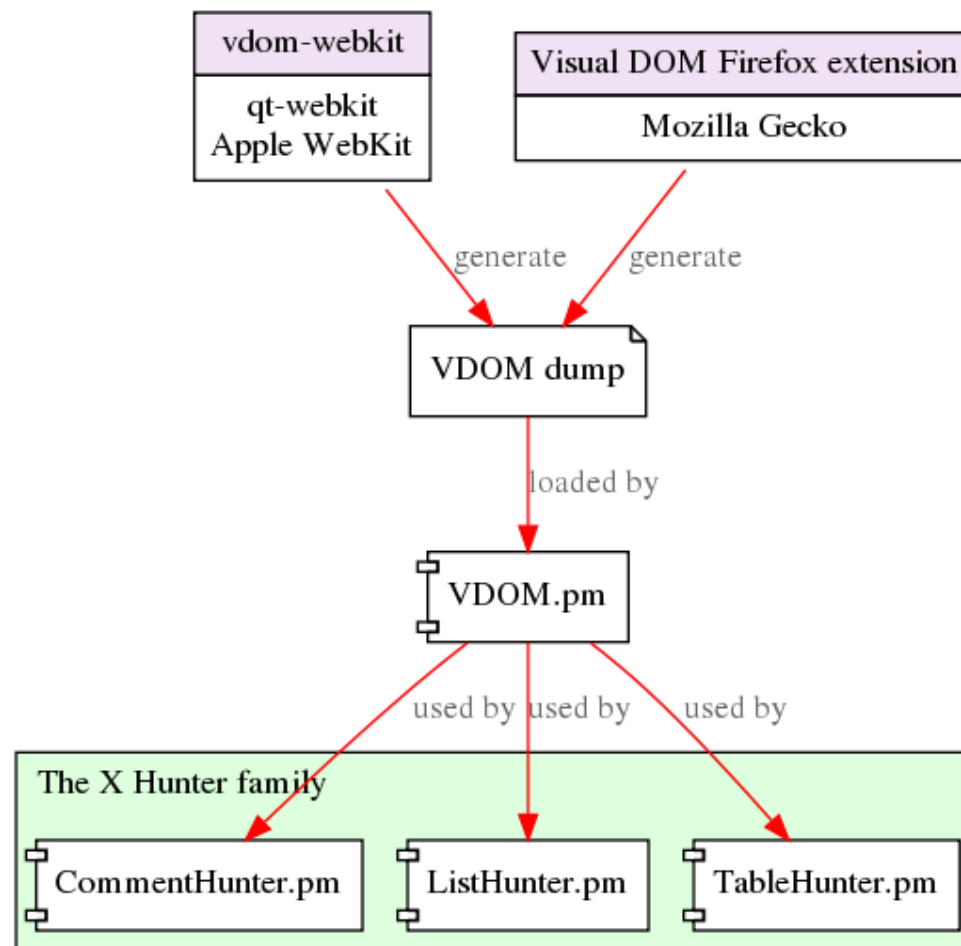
vdom-webkit

qt-webkit
Apple WebKit

Visual DOM Firefox extension

Mozilla Gecko

generate

generate

VDOM dump

loaded by

VDOM.pm

used by

used by

used by

The X Hunter family

CommentHunter.pm

ListHunter.pm

TableHunter.pm